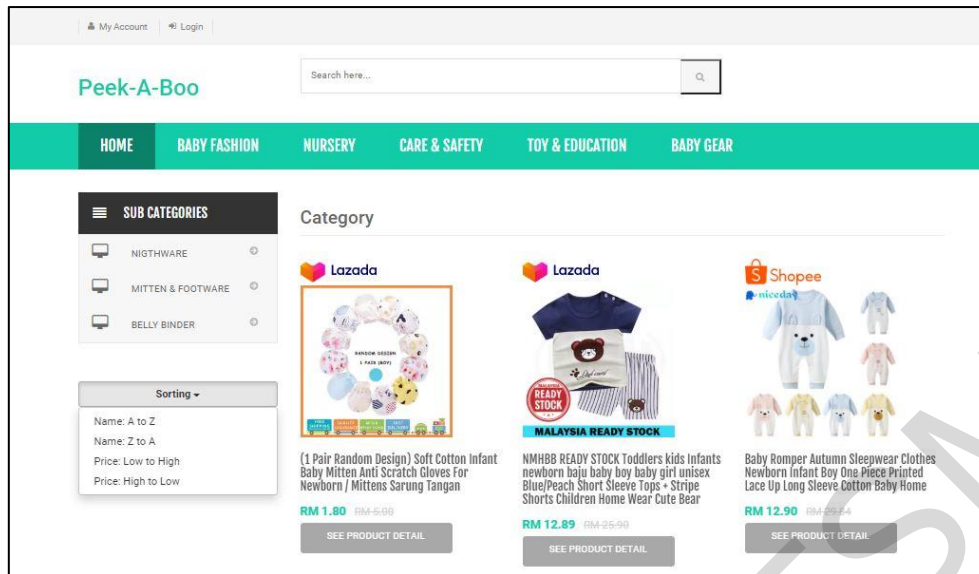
My Account | Login

Peek-A-Boo

Search here...

HOME | BABY FASHION | NURSERY | CARE & SAFETY | TOY & EDUCATION | BABY GEAR

SUB CATEGORIES

NIGTHWARE

MITTEN & FOOTWARE

BELLY BINDER

Sorting

Name: A to Z
Name: Z to A
Price: Low to High
Price: High to Low

Category

Lazada

RANDOM DESIGN 1 PAIR (BOY)

(1 Pair Random Design) Soft Cotton Infant Baby Mitten Anti Scratch Gloves For Newborn / Mittens Sarung Tangan

RM 1.80 RM 5.00

SEE PRODUCT DETAIL

Lazada

READY STOCK

MALAYSIA READY STOCK

NMHBB READY STOCK Toddlers kids Infants newborn baju baby boy baby girl unisex Blue/Peach Short Sleeve Tops + Stripe Shorts Children Home Wear Cute Bear

RM 12.89 RM 25.90

SEE PRODUCT DETAIL

Shopee

niceday

Baby Romper Autumn Sleepwear Clothes Newborn Infant Boy One Piece Printed Lace Up Long Sleeve Cotton Baby Home

RM 12.90 RM 29.54

SEE PRODUCT DETAIL